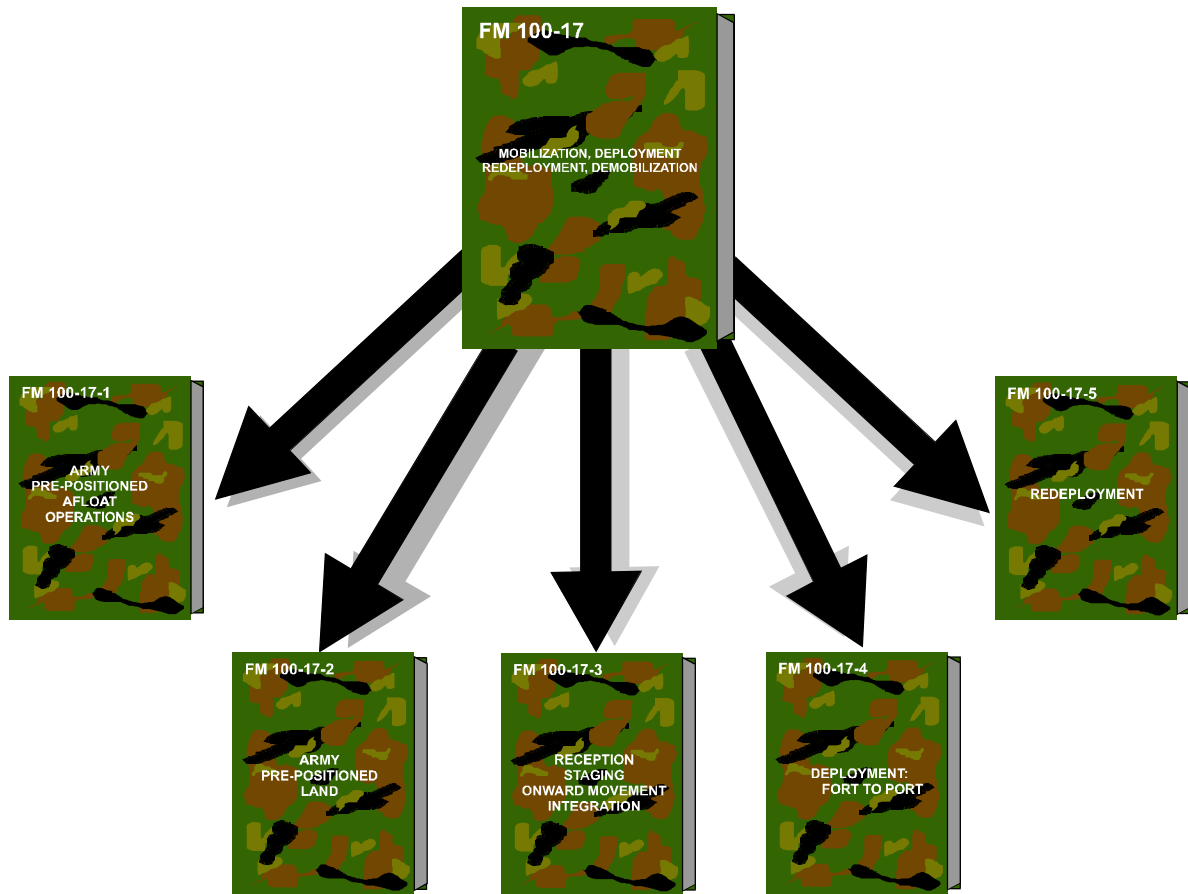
FM 100-17

MOBILIZATION, DEPLOYMENT
REDEPLOYMENT, DEMOBILIZATION

FM 100-17-1

ARMY
PRE-POSITIONED
AFLOAT
OPERATIONS

FM 100-17-5

REDEPLOYMENT

FM 100-17-2

ARMY
PRE-POSITIONED
LAND

FM 100-17-3

RECEPTION
STAGING
ONWARD MOVEMENT
INTEGRATION

FM 100-17-4

DEPLOYMENT:
FORT TO PORT